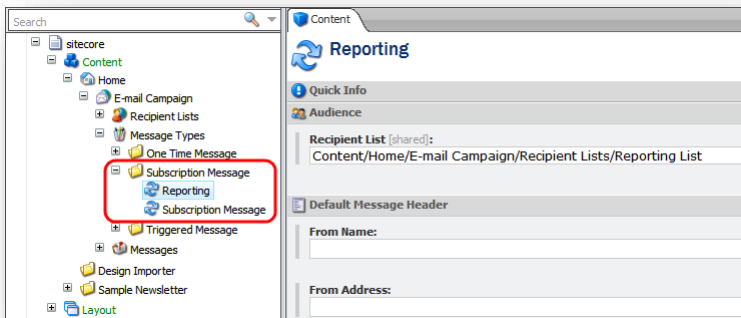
Search

sitecore
Content
Home
E-mail Campaign
Recipient Lists
Message Types
One Time Message
Subscription Message
Reporting
Subscription Message
Triggered Message
Messages
Design Importer
Sample Newsletter
Layout

Content

Reporting

Quick Info

Audience

Recipient List [shared]:
Content/Home/E-mail Campaign/Recipient Lists/Reporting List

Default Message Header

From Name:

From Address: